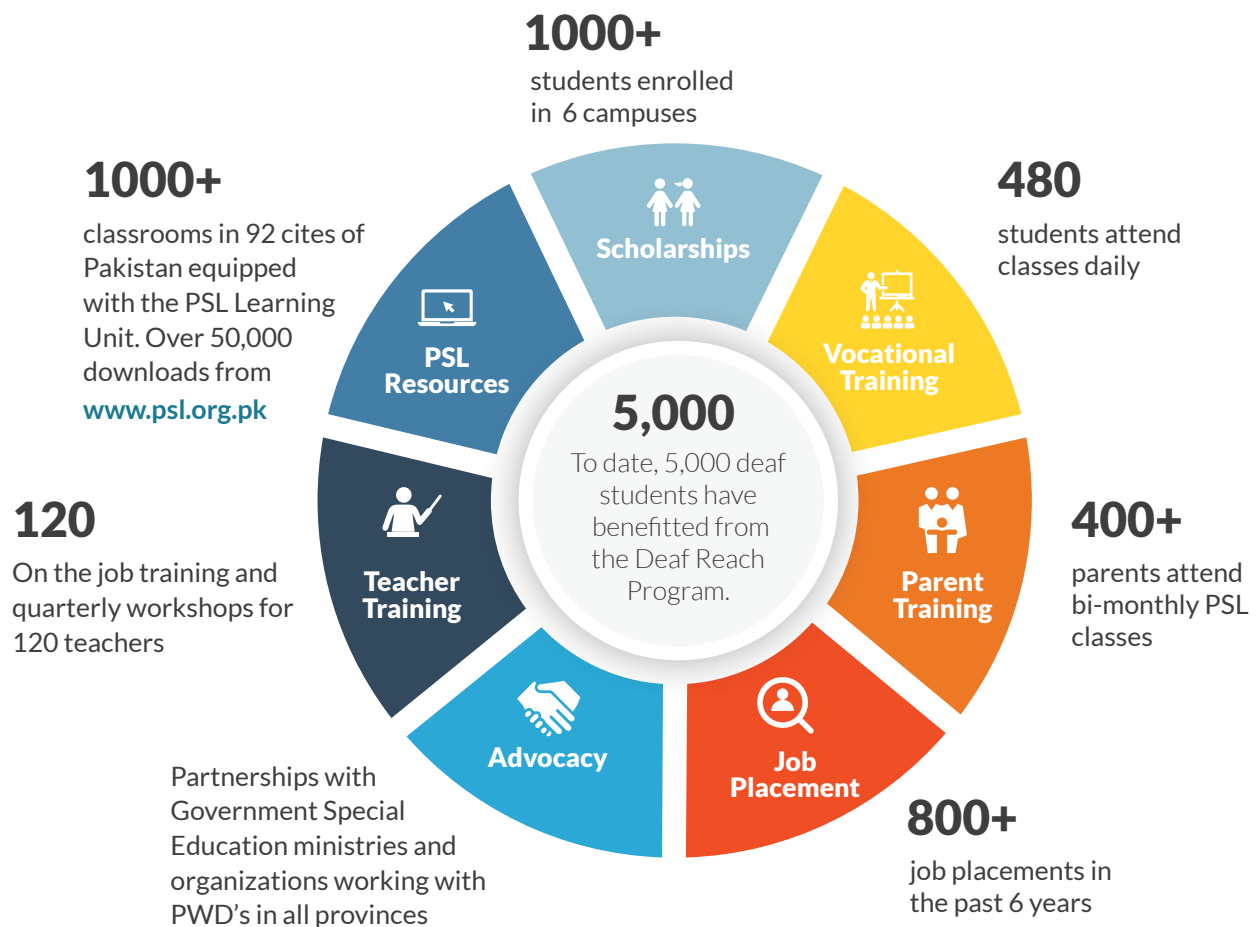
1000+
students enrolled in 6 campuses

Scholarships

480
students attend classes daily

Vocational Training

1000+
classrooms in 92 cites of Pakistan equipped with the PSL Learning Unit. Over 50,000 downloads from www.psl.org.pk

PSL Resources

5,000
To date, 5,000 deaf students have benefitted from the Deaf Reach Program.

120
On the job training and quarterly workshops for 120 teachers

Teacher Training

Parent Training

400+
parents attend bi-monthly PSL classes

Advocacy

Job Placement

Partnerships with Government Special Education ministries and organizations working with PWD's in all provinces

800+
job placements in the past 6 years